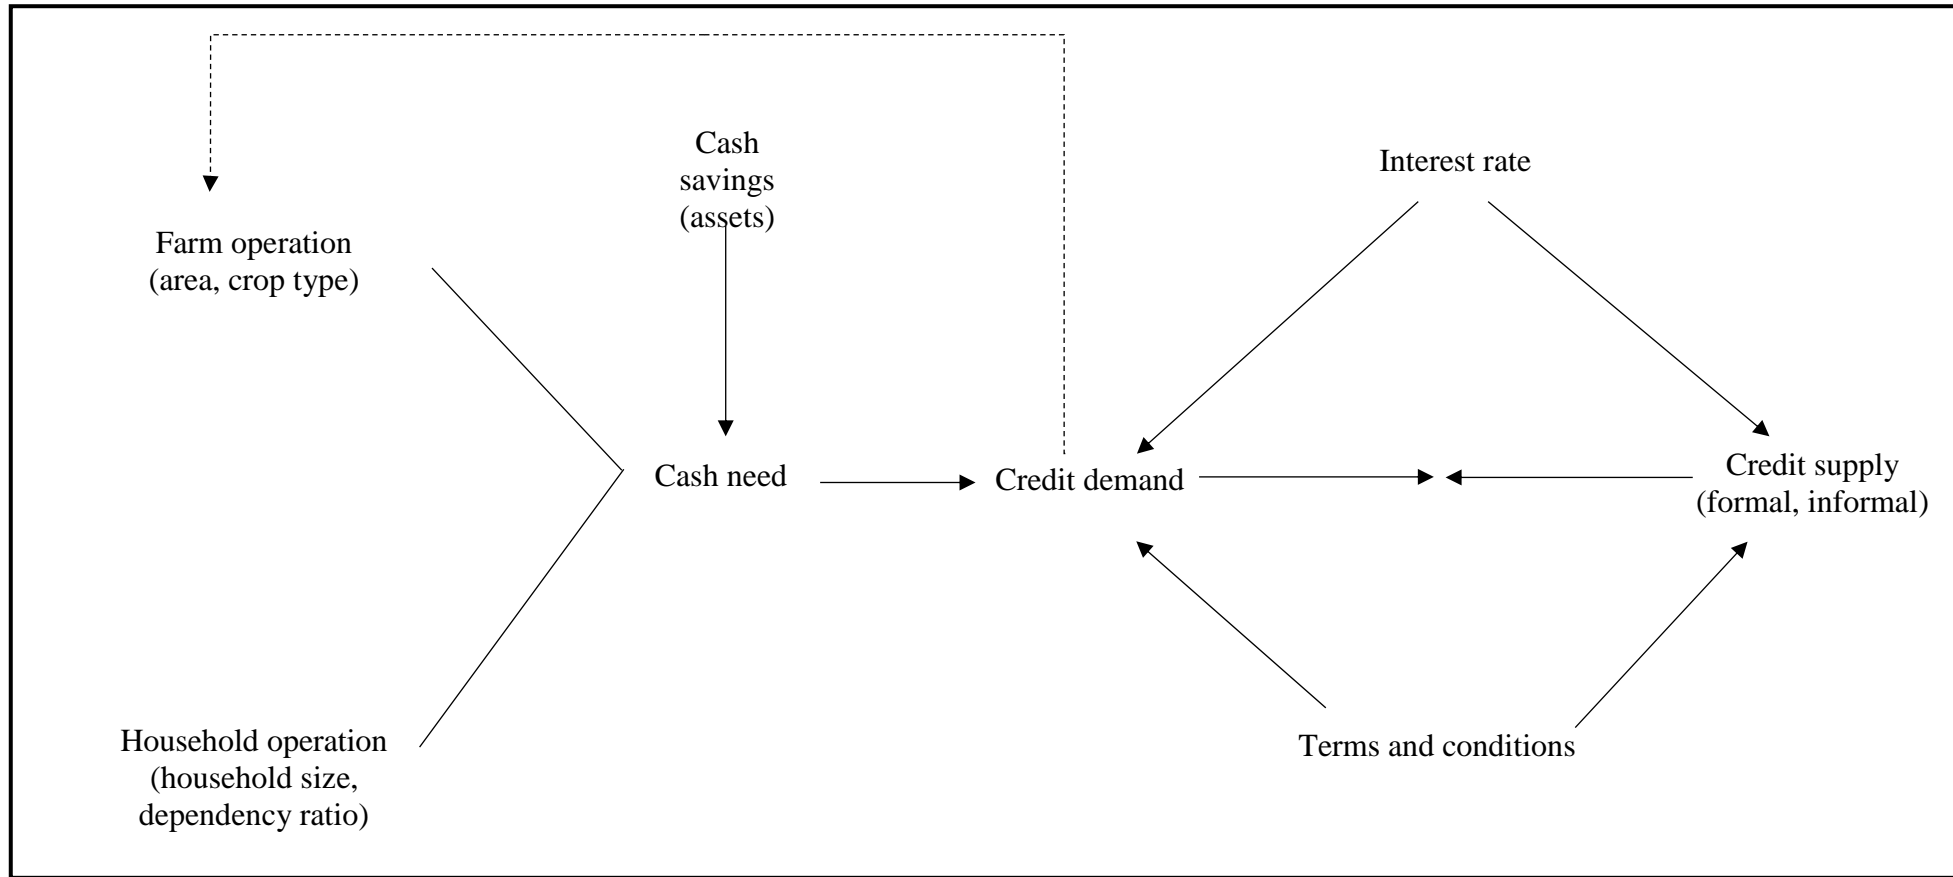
Cash savings (assets)

Interest rate

Farm operation (area, crop type)

Cash need

Credit demand

Credit supply (formal, informal)

Household operation (household size, dependency ratio)

Terms and conditions